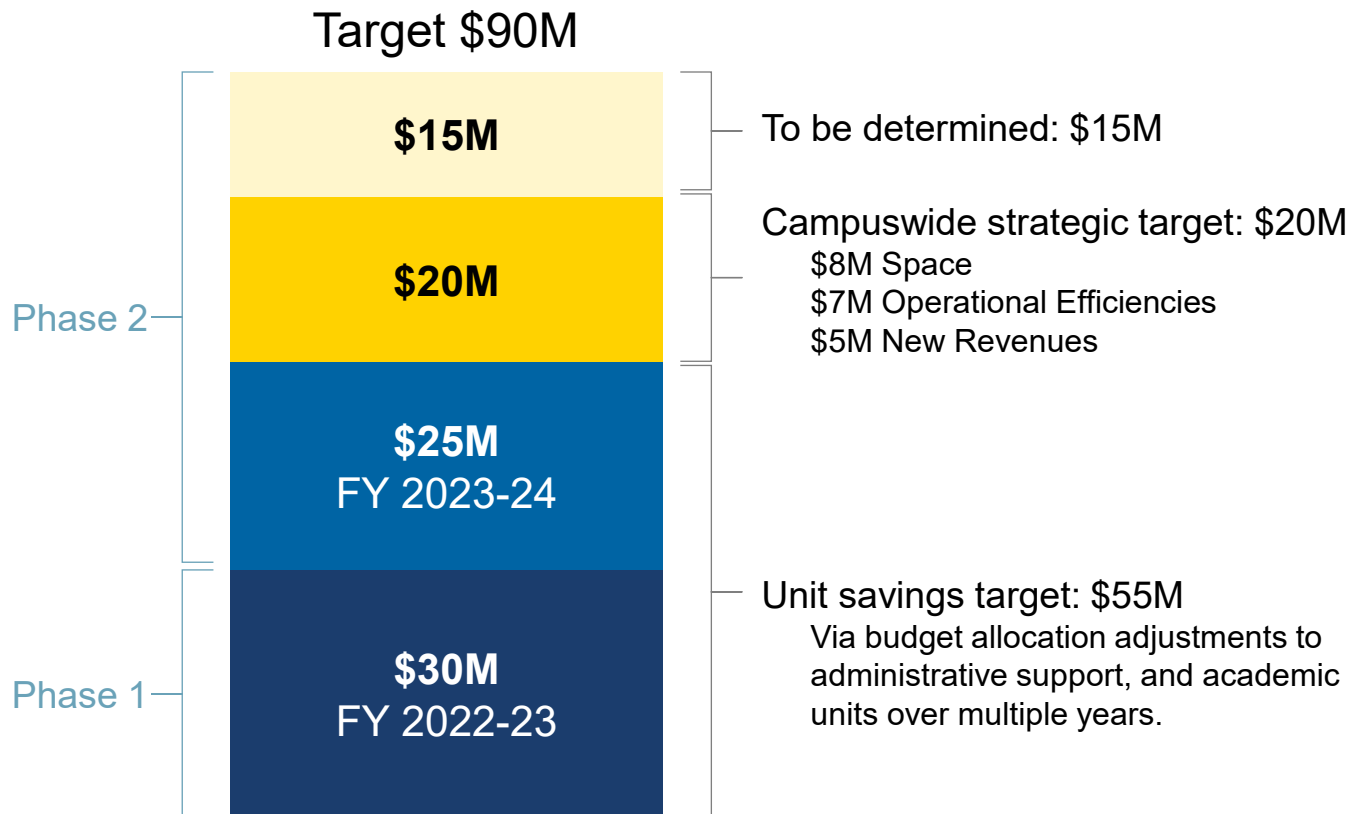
Target \$90M

Phase 2

Phase 1

\$15M

\$20M

\$25M
FY 2023-24

\$30M
FY 2022-23

To be determined: \$15M

Campuswide strategic target: \$20M
\$8M Space
\$7M Operational Efficiencies
\$5M New Revenues

Unit savings target: \$55M
Via budget allocation adjustments to administrative support, and academic units over multiple years.